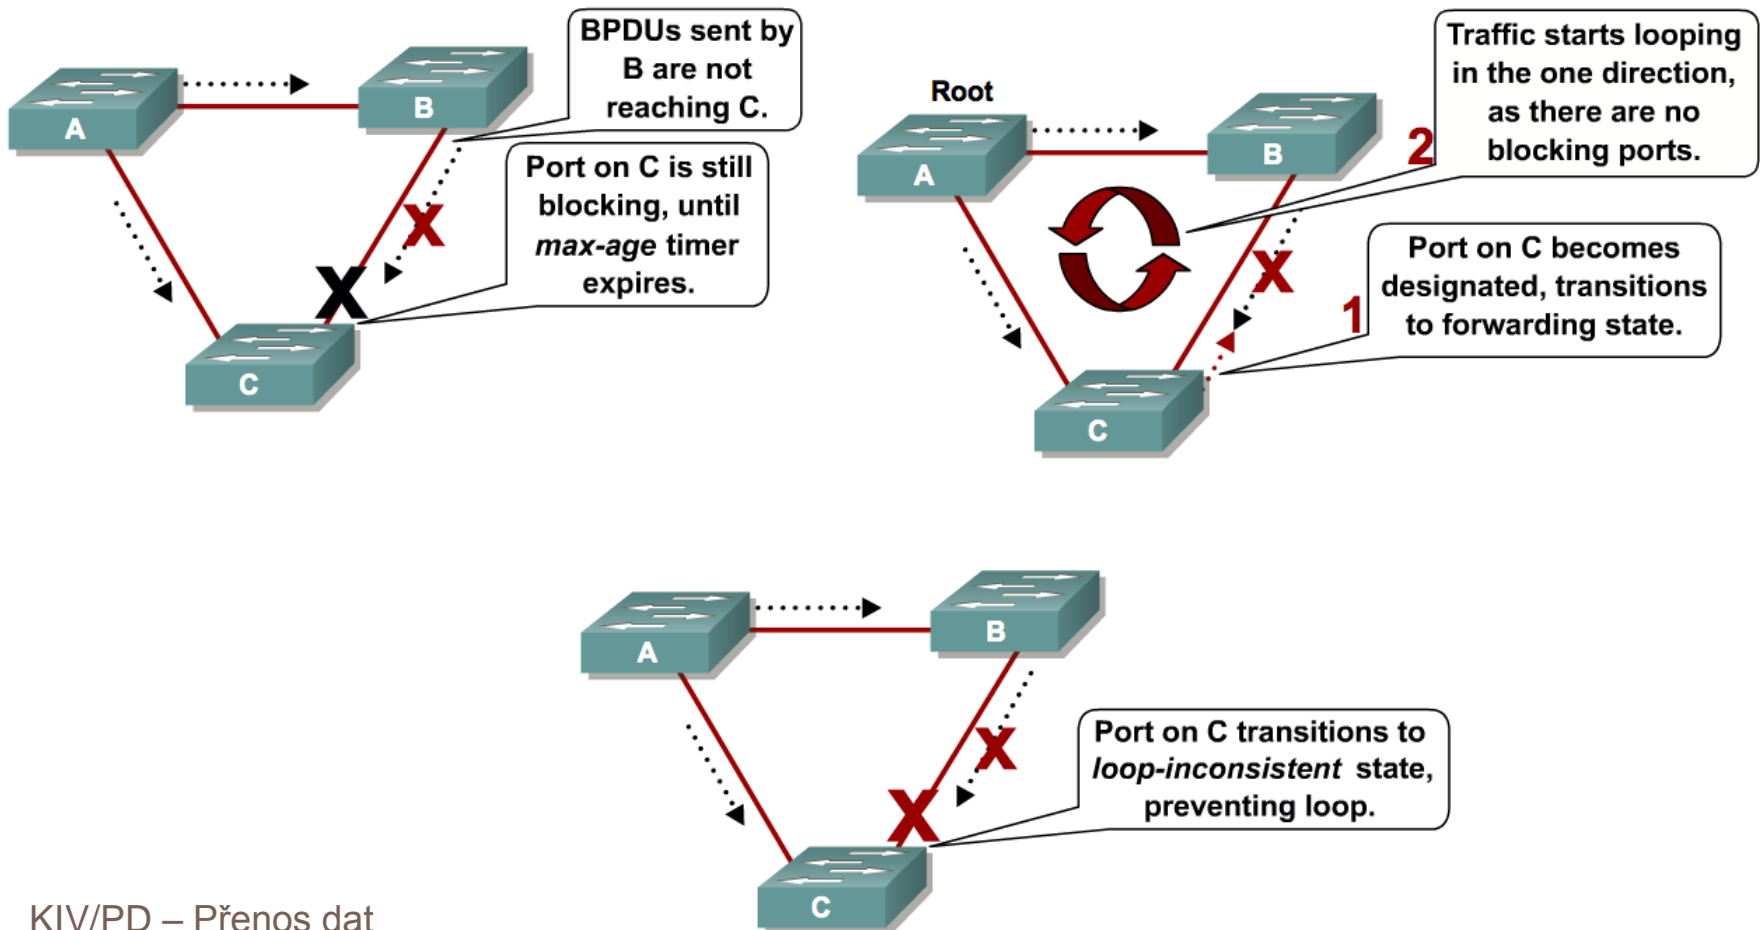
A

B

C

BPDUs sent by B are not reaching C.

Port on C is still blocking, until *max-age* timer expires.

Root

A

B

C

2

1

Traffic starts looping in the one direction, as there are no blocking ports.

Port on C becomes designated, transitions to forwarding state.

A

B

C

Port on C transitions to *loop-inconsistent* state, preventing loop.

KIV/PD – Přenos dat